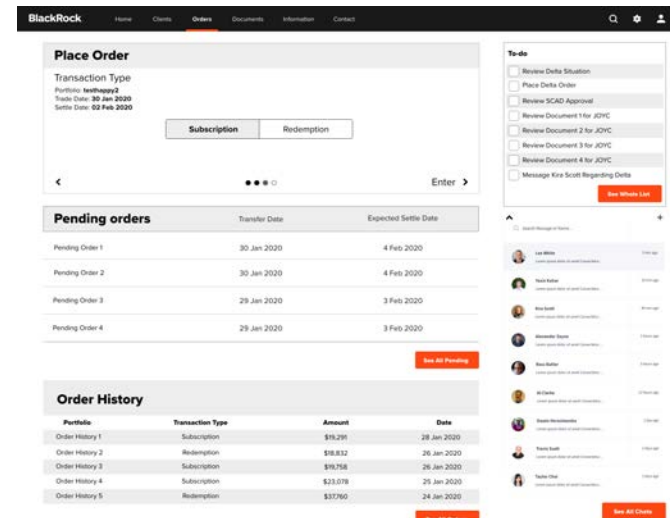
BlackRock Home Clients Orders Documents Information Contact

Place Order

Transaction Type
Portfolio: testhappy2
Trade Date: 30 Jan 2020
Settle Date: 02 Feb 2020

Subscription | Redemption

Enter

Pending orders

| | Transfer Date | Expected Settle Date |
|---|---|---|
| Pending Order 1 | 30 Jan 2020 | 4 Feb 2020 |
| Pending Order 2 | 30 Jan 2020 | 4 Feb 2020 |
| Pending Order 3 | 29 Jan 2020 | 3 Feb 2020 |
| Pending Order 4 | 29 Jan 2020 | 3 Feb 2020 |

See All Pending

Order History

| Portfolio | Transaction Type | Amount | Date |
|---|---|---|---|
| Order History 1 | Subscription | $19,291 | 28 Jan 2020 |
| Order History 2 | Redemption | $18,832 | 26 Jan 2020 |
| Order History 3 | Redemption | $19,758 | 26 Jan 2020 |
| Order History 4 | Subscription | $23,078 | 25 Jan 2020 |
| Order History 5 | Redemption | $37,760 | 24 Jan 2020 |

To-do
Review Delta Situation
Place Delta Order
Review SCAD Approval
Review Document 1 for JOYC
Review Document 2 for JOYC
Review Document 3 for JOYC
Review Document 4 for JOYC
Message Kira Scott Regarding Delta

See Whole List

Search Message or Name...

Lee White
Yasin Safar
Kira Scott
Alexander Doyle
Russ Butler
Al Clarke
Steven Hendricks
Travis Scott
Taylor Chai

See All Chats